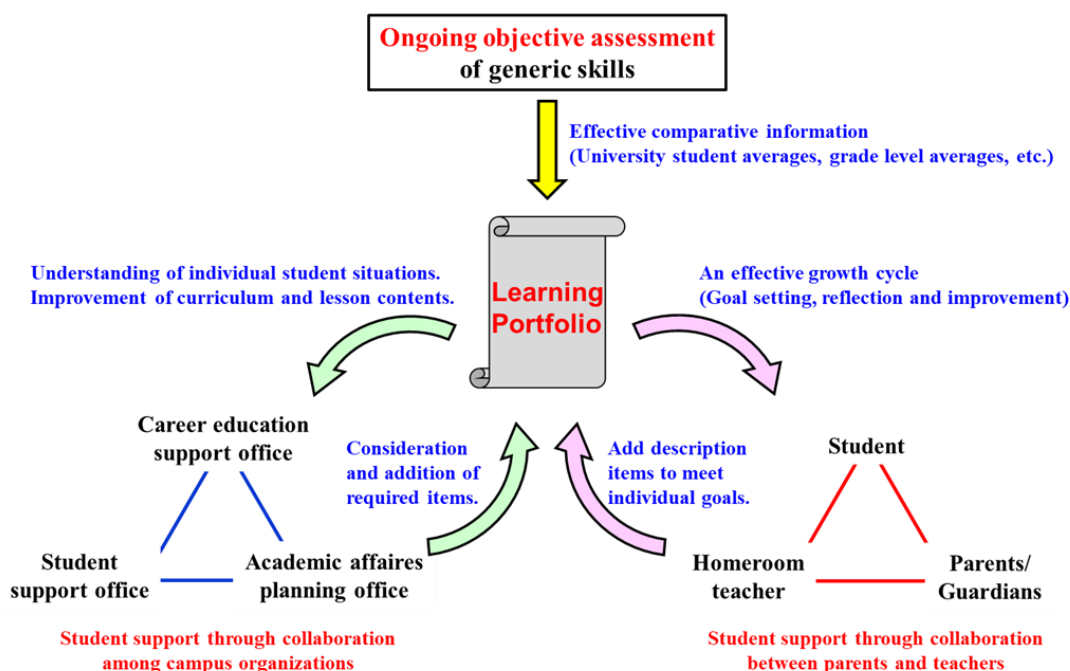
Ongoing objective assessment
of generic skills

Effective comparative information
(University student averages, grade level averages, etc.)

Understanding of individual student situations.
Improvement of curriculum and lesson contents.

Learning
Portfolio

An effective growth cycle
(Goal setting, reflection and improvement)

Career education
support office

Consideration
and addition of
required items.

Add description
items to meet
individual goals.

Student

Student
support office

Academic affaires
planning office

Homeroom
teacher

Parents/
Guardians

Student support through collaboration
among campus organizations

Student support through collaboration
between parents and teachers